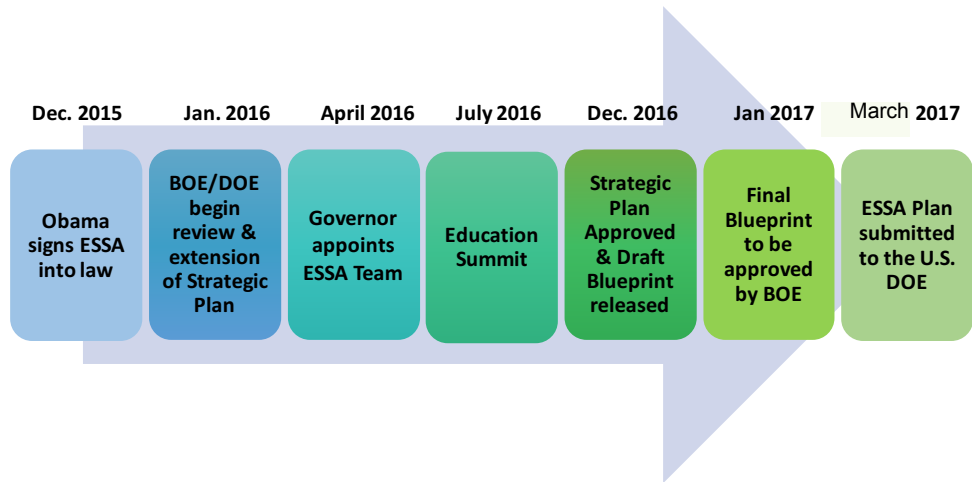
Dec. 2015

Obama signs ESSA into law

Jan. 2016

BOE/DOE begin review & extension of Strategic Plan

April 2016

Governor appoints ESSA Team

July 2016

Education Summit

Dec. 2016

Strategic Plan Approved & Draft Blueprint released

Jan 2017

Final Blueprint to be approved by BOE

March 2017

ESSA Plan submitted to the U.S. DOE